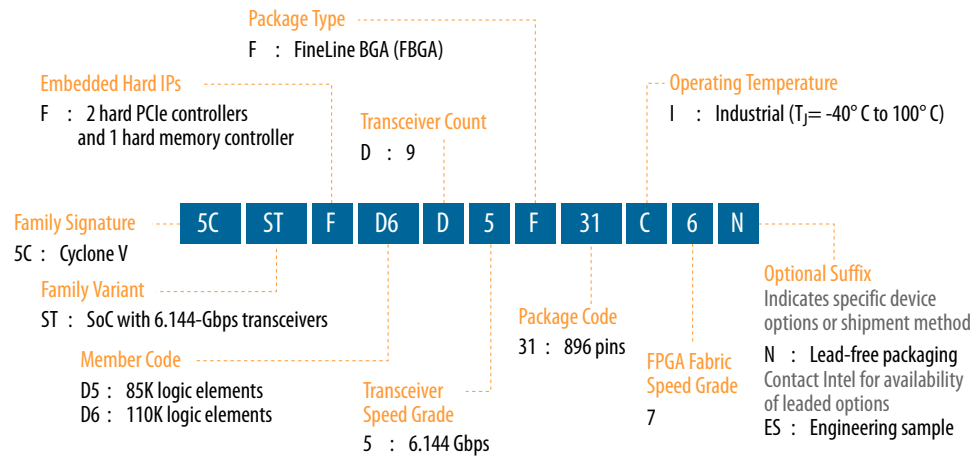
Package Type
F : FineLine BGA (FBGA)

Embedded Hard IPs
F : 2 hard PCIe controllers and 1 hard memory controller

Transceiver Count
D : 9

Operating Temperature
I : Industrial ($T_J$= -40° C to 100° C)

Family Signature
5C : Cyclone V

5C ST F D6 D 5 F 31 C 6 N

Family Variant
ST : SoC with 6.144-Gbps transceivers

Member Code
D5 : 85K logic elements
D6 : 110K logic elements

Transceiver Speed Grade
5 : 6.144 Gbps

Package Code
31 : 896 pins

FPGA Fabric Speed Grade
7

Optional Suffix
Indicates specific device options or shipment method
N : Lead-free packaging
Contact Intel for availability of leaded options
ES : Engineering sample